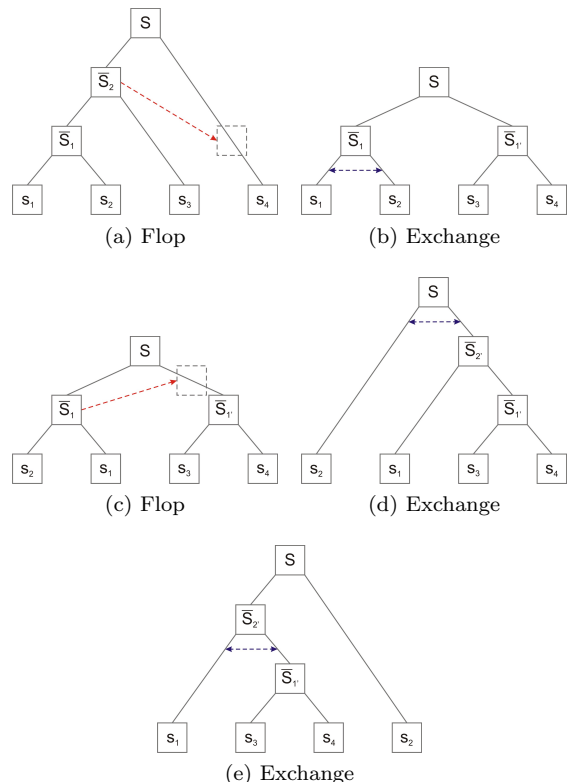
S
$\bar{S}_2$
$\bar{S}_1$
$s_1$
$s_2$
$s_3$
$s_4$
(a) Flop

S
$\bar{S}_1$
$\bar{S}_{1'}$
$s_1$
$s_2$
$s_3$
$s_4$
(b) Exchange

S
$\bar{S}_1$
$\bar{S}_{1'}$
$s_2$
$s_1$
$s_3$
$s_4$
(c) Flop

S
$\bar{S}_{2'}$
$\bar{S}_{1'}$
$s_2$
$s_1$
$s_3$
$s_4$
(d) Exchange

S
$\bar{S}_{2'}$
$\bar{S}_{1'}$
$s_1$
$s_3$
$s_4$
$s_2$
(e) Exchange